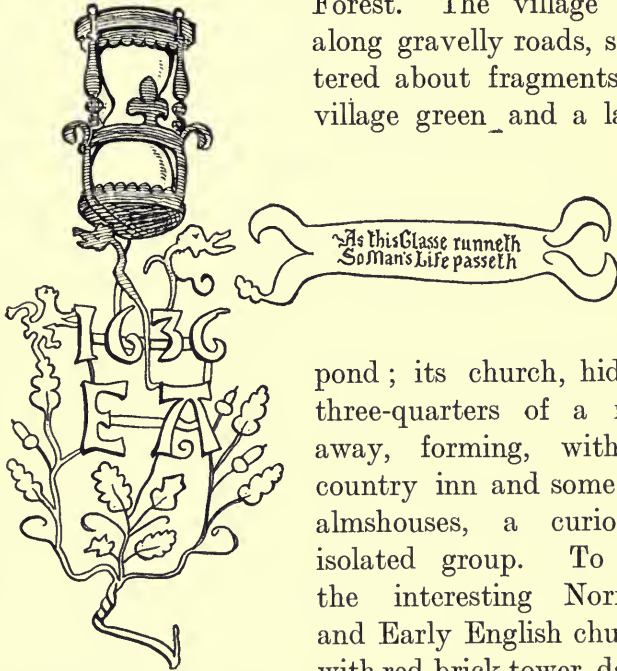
Forest. The village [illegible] along gravelly roads, s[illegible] tered about fragments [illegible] village green and a la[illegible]

As this Glasse runneth So Man's Life passeth

1636

E A

pond; its church, hid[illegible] three-quarters of a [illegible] away, forming, with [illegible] country inn and some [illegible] almshouses, a curio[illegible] isolated group. To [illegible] the interesting Nor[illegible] and Early English chu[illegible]

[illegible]